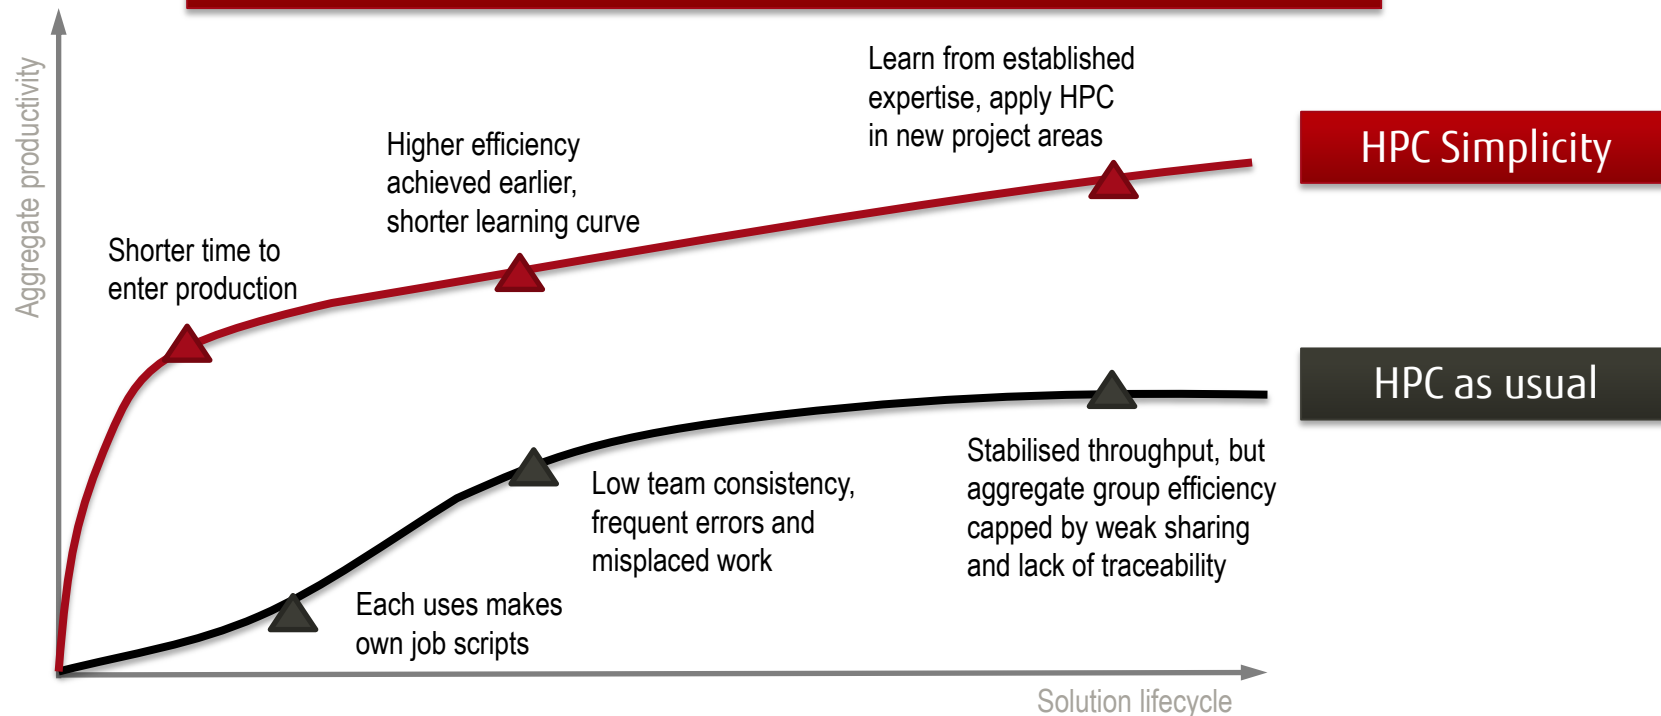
Aggregate productivity

Learn from established expertise, apply HPC in new project areas

HPC Simplicity

Higher efficiency achieved earlier, shorter learning curve

Shorter time to enter production

HPC as usual

Low team consistency, frequent errors and misplaced work

Stabilised throughput, but aggregate group efficiency capped by weak sharing and lack of traceability

Each uses makes own job scripts

Solution lifecycle